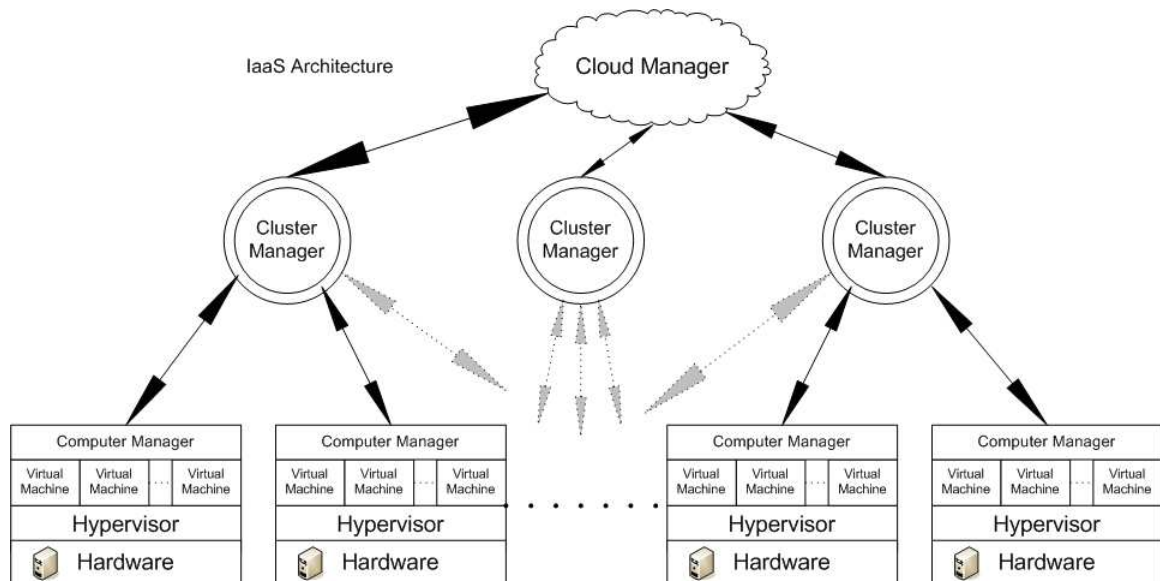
IaaS Architecture

Cloud Manager

Cluster Manager

Cluster Manager

Cluster Manager

| Computer Manager | | | |
|---|---|---|---|
| Virtual Machine | Virtual Machine | ... | Virtual Machine |
| Hypervisor | | | |
| Hardware | | | |

| Computer Manager | | | |
|---|---|---|---|
| Virtual Machine | Virtual Machine | ... | Virtual Machine |
| Hypervisor | | | |
| Hardware | | | |

| Computer Manager | | | |
|---|---|---|---|
| Virtual Machine | Virtual Machine | ... | Virtual Machine |
| Hypervisor | | | |
| Hardware | | | |

| Computer Manager | | | |
|---|---|---|---|
| Virtual Machine | Virtual Machine | ... | Virtual Machine |
| Hypervisor | | | |
| Hardware | | | |